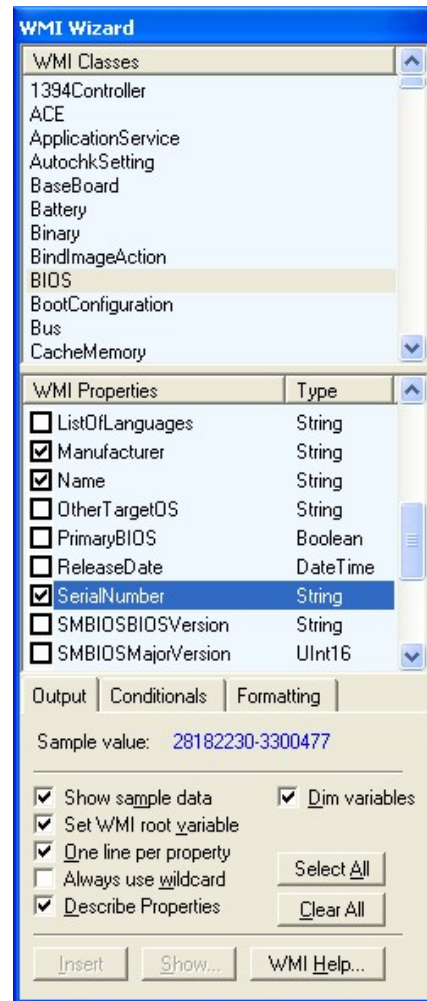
WMI Wizard

WMI Classes
1394Controller
ACE
ApplicationService
AutochkSetting
BaseBoard
Battery
Binary
BindImageAction
BIOS
BootConfiguration
Bus
CacheMemory

| WMI Properties | Type |
|---|---|
| ListOfLanguages | String |
| Manufacturer | String |
| Name | String |
| OtherTargetOS | String |
| PrimaryBIOS | Boolean |
| ReleaseDate | DateTime |
| SerialNumber | String |
| SMBIOSBIOSVersion | String |
| SMBIOSMajorVersion | UInt16 |

Output | Conditionals | Formatting

Sample value: 28182230-3300477

Show sample data
Dim variables
Set WMI root variable
One line per property
Always use wildcard
Describe Properties
Select All
Clear All

Insert
Show...
WMI Help...